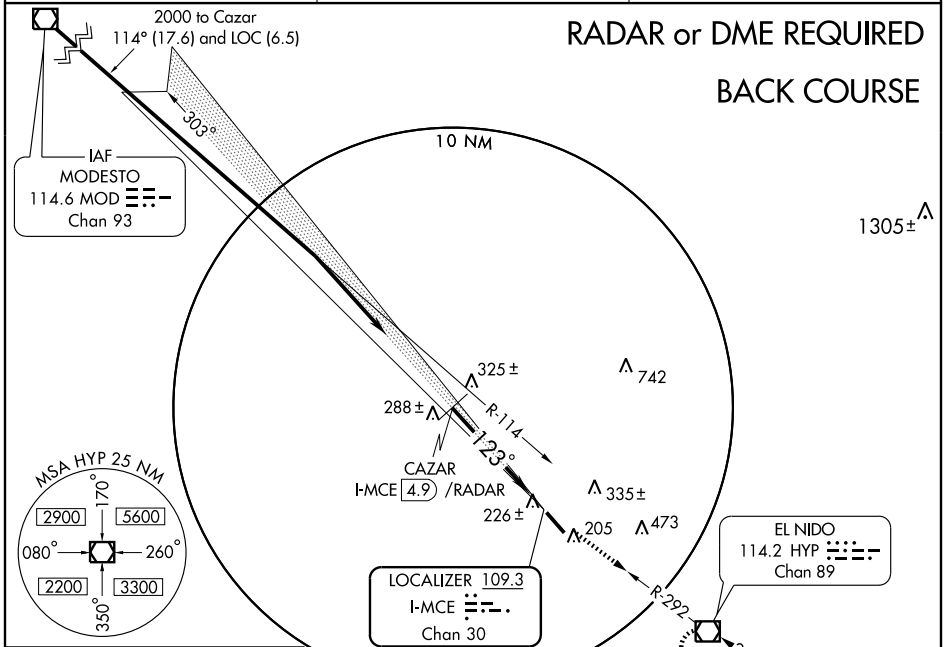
2000 to Cazar
114° (17.6) and LOC (6.5)

RADAR or DME REQUIRED

BACK COURSE

303°

IAF
MODESTO
114.6 MOD
Chan 93

10 NM

$1305\pm$

$325\pm$

742

$288\pm$

R-114

123°

CAZAR
I-MCE 4.9 /RADAR

$335\pm$

$226\pm$

205

473

MSA HYP 25 NM

170°

2900

5600

080°

260°

2200

3300

350°

LOCALIZER 109.3
I-MCE
Chan 30

R-292

EL NIDO
114.2 HYP
Chan 89